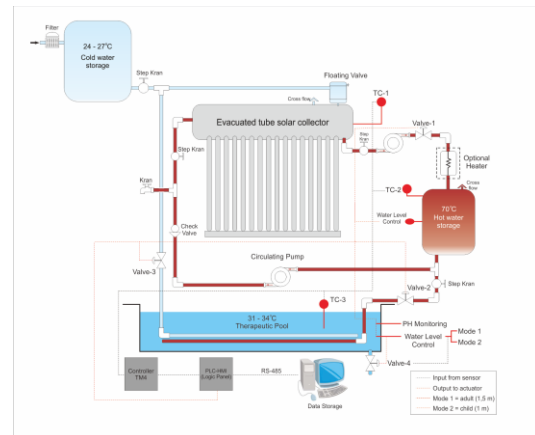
Filter

24 - 27°C
Cold water storage

Step Kran

Floating Valve

Cross flow

TC-1

Evacuated tube solar collector

Valve-1

Step Kran

Step Kran

Optional Heater

Kran

Cross flow

TC-2

70°C
Hot water storage

Water Level Control

Check Valve

Valve-3

Circulating Pump

Step Kran

Valve-2

TC-3

31 - 34°C
Therapeutic Pool

PH Monitoring

Water Level Control

Mode 1

Mode 2

Valve-4

Controller TMM

PLC-HMI (Logic Panel)

RS-485

Data Storage

Input from sensor
Output to actuator
Mode 1 = adult (1.5 m)
Mode 2 = child (1 m)